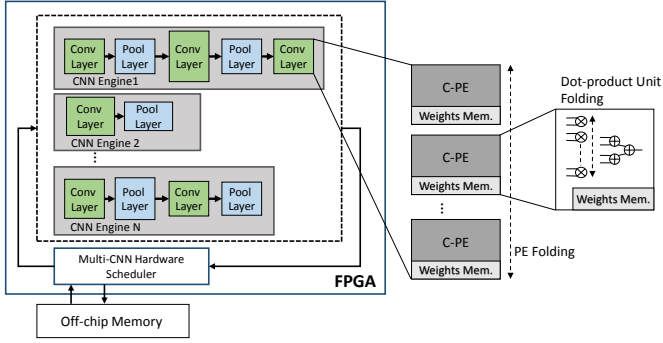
Conv Layer
Pool Layer
Conv Layer
Pool Layer
Conv Layer
CNN Engine1

Conv Layer
Pool Layer
CNN Engine 2

⋮

Conv Layer
Pool Layer
Conv Layer
Pool Layer
CNN Engine N

Multi-CNN Hardware Scheduler

FPGA

Off-chip Memory

C-PE
Weights Mem.

C-PE
Weights Mem.

⋮

C-PE
Weights Mem.

PE Folding

Dot-product Unit Folding

Weights Mem.